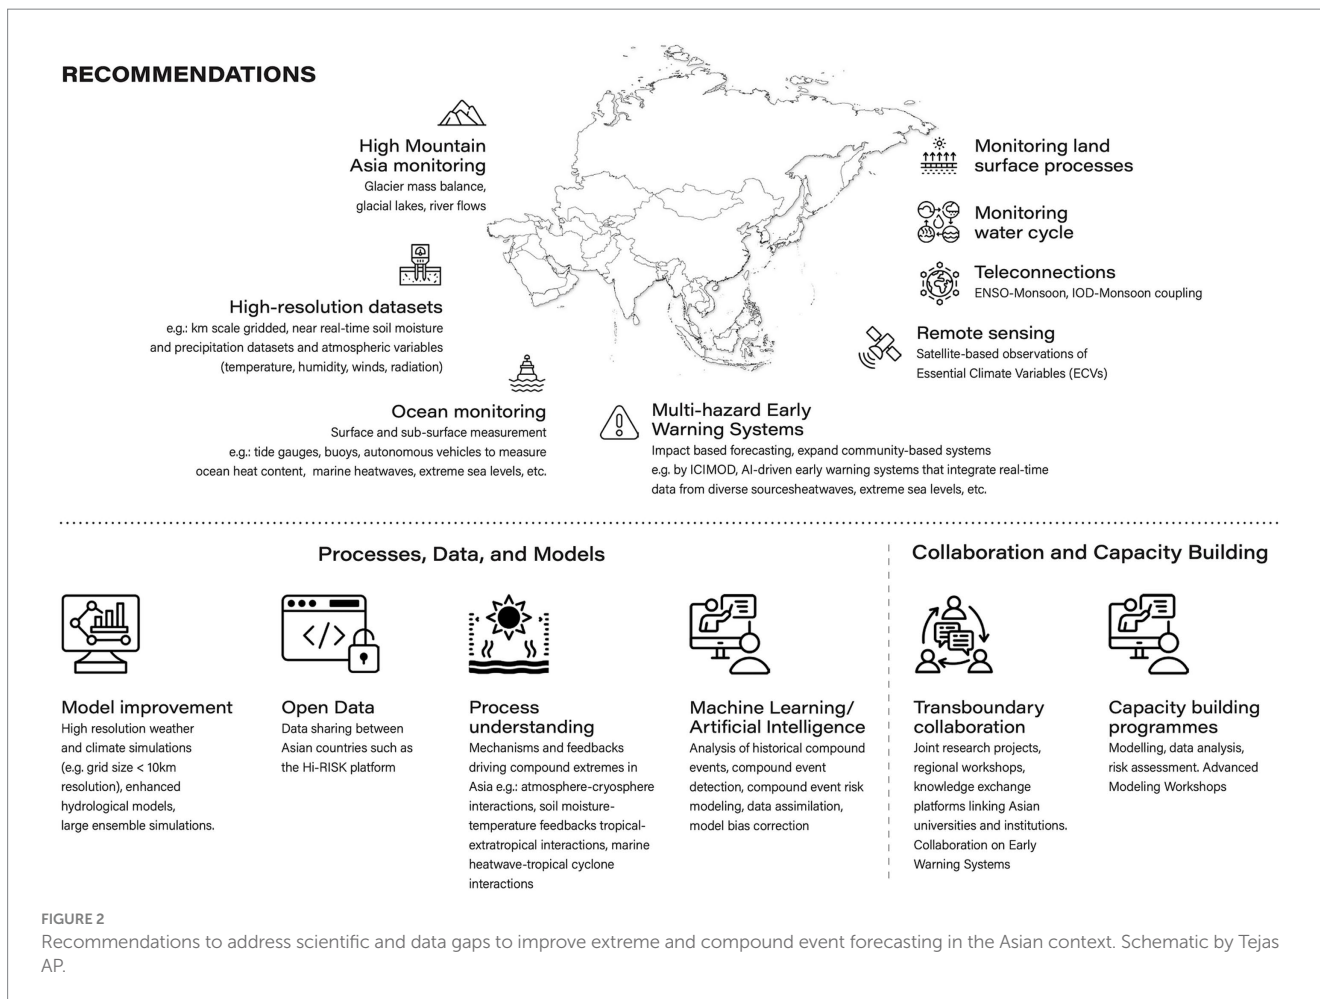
RECOMMENDATIONS

High Mountain Asia monitoring
Glacier mass balance, glacial lakes, river flows

High-resolution datasets
e.g.: km scale gridded, near real-time soil moisture and precipitation datasets and atmospheric variables (temperature, humidity, winds, radiation)

Ocean monitoring
Surface and sub-surface measurement
e.g.: tide gauges, buoys, autonomous vehicles to measure ocean heat content, marine heatwaves, extreme sea levels, etc.

Monitoring land surface processes

Monitoring water cycle

Teleconnections
ENSO-Monsoon, IOD-Monsoon coupling

Remote sensing
Satellite-based observations of Essential Climate Variables (ECVs)

Multi-hazard Early Warning Systems
Impact based forecasting, expand community-based systems e.g. by ICIMOD, AI-driven early warning systems that integrate real-time data from diverse sourcesheatwaves, extreme sea levels, etc.

Processes, Data, and Models

Model improvement
High resolution weather and climate simulations (e.g. grid size < 10km resolution), enhanced hydrological models, large ensemble simulations.

Open Data
Data sharing between Asian countries such as the Hi-RISK platform

Process understanding
Mechanisms and feedbacks driving compound extremes in Asia e.g.: atmosphere-cryosphere interactions, soil moisture-temperature feedbacks tropical-extratropical interactions, marine heatwave-tropical cyclone interactions

Machine Learning/ Artificial Intelligence
Analysis of historical compound events, compound event detection, compound event risk modeling, data assimilation, model bias correction

Collaboration and Capacity Building

Transboundary collaboration
Joint research projects, regional workshops, knowledge exchange platforms linking Asian universities and institutions. Collaboration on Early Warning Systems

Capacity building programmes
Modelling, data analysis, risk assessment. Advanced Modeling Workshops

FIGURE 2
Recommendations to address scientific and data gaps to improve extreme and compound event forecasting in the Asian context. Schematic by Tejas AP.